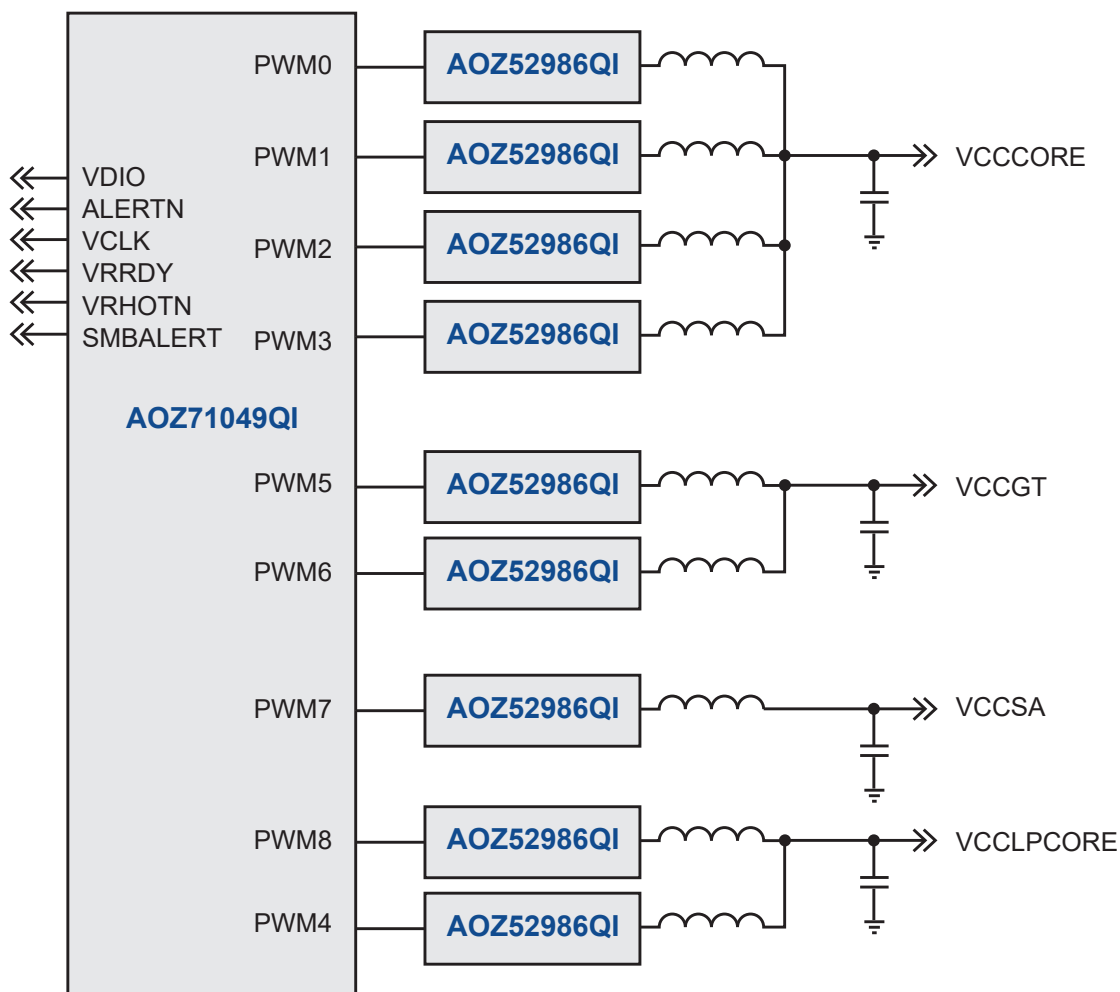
PWM0
AOZ52986QI
PWM1
AOZ52986QI
VCCCORE
VDIO
ALERTN
VCLK
VRRDY
VRHOTN
SMBALERT
PWM2
AOZ52986QI
PWM3
AOZ52986QI
AOZ71049QI
PWM5
AOZ52986QI
VCCGT
PWM6
AOZ52986QI
PWM7
AOZ52986QI
VCCSA
PWM8
AOZ52986QI
VCCLPCORE
PWM4
AOZ52986QI